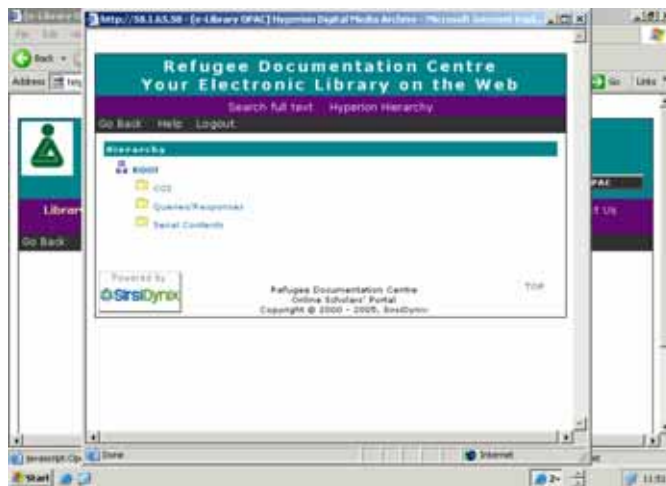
http://58.1.65.58 - [e-Library OPAC] Hyperion Digital Media Archive - Microsoft Internet Expl...

Refugee Documentation Centre
Your Electronic Library on the Web

Search full text Hyperion Hierarchy

Go Back Help Logout

Hierarchy

ROOT

COI

Queries/Responses

Serial Contents

Powered by SirsiDynix

Refugee Documentation Centre
Online Scholars' Portal
Copyright © 2000 - 2005, SirsiDynix

TOP

Done

Internet

Library

Go Back

Address

Back

Go Links

PAC

t Us

javascript:Op

Start